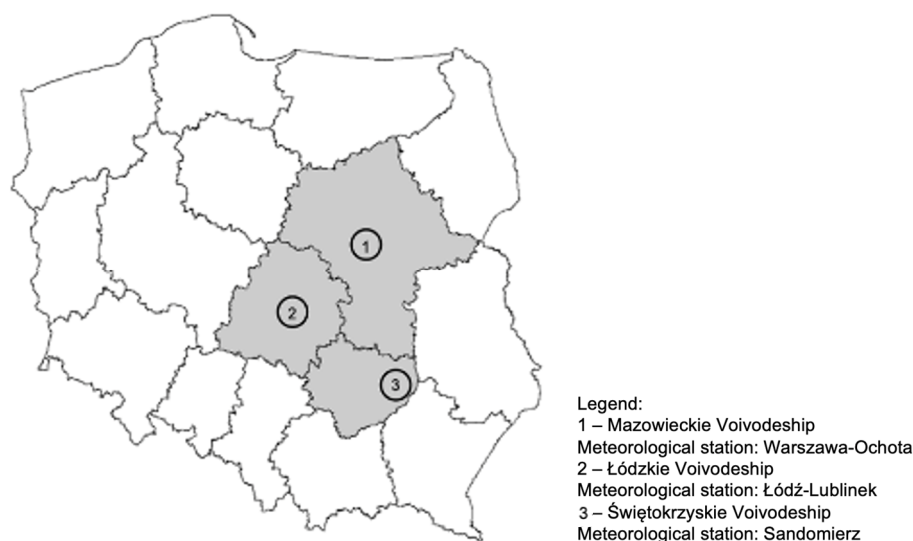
1

2

3

Legend:
1 – Mazowieckie Voivodeship
Meteorological station: Warszawa-Ochota
2 – Łódzkie Voivodeship
Meteorological station: Łódź-Lublinek
3 – Świętokrzyskie Voivodeship
Meteorological station: Sandomierz